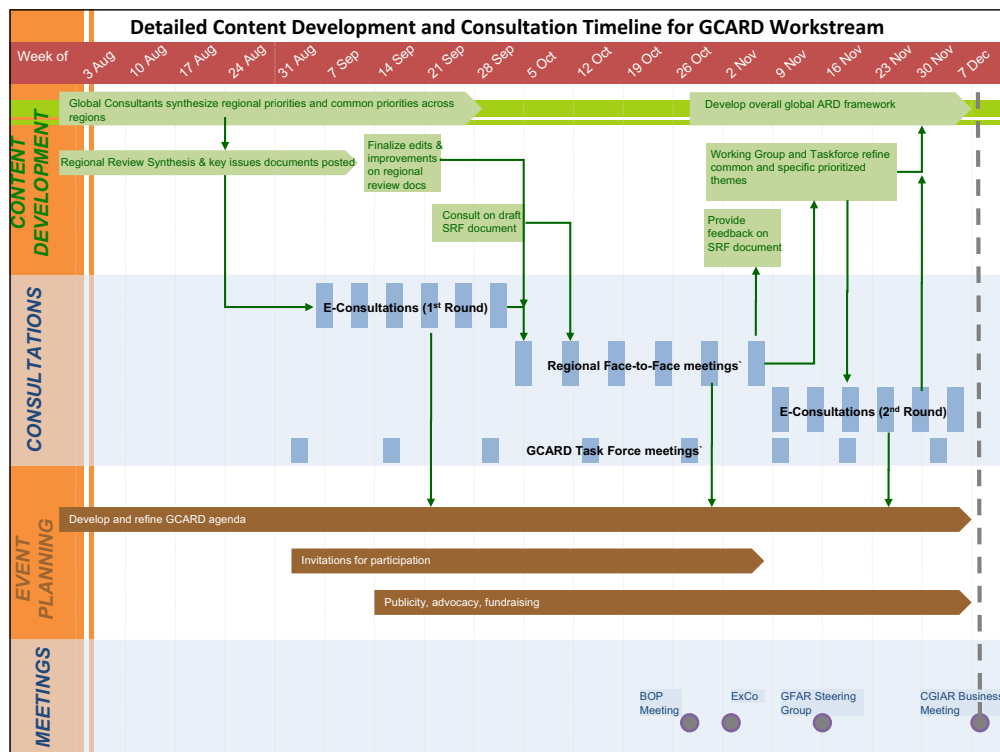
Detailed Content Development and Consultation Timeline for GCARD Workstream

Week of 3 Aug 10 Aug 17 Aug 24 Aug 31 Aug 7 Sep 14 Sep 21 Sep 28 Sep 5 Oct 12 Oct 19 Oct 26 Oct 2 Nov 9 Nov 16 Nov 23 Nov 30 Nov 7 Dec

CONTENT DEVELOPMENT

Global Consultants synthesize regional priorities and common priorities across regions

Develop overall global ARD framework

Regional Review Synthesis & key issues documents posted

Finalize edits & improvements on regional review docs

Working Group and Taskforce refine common and specific prioritized themes

Consult on draft SRF document

Provide feedback on SRF document

CONSULTATIONS

E-Consultations (1$^{st}$ Round)

Regional Face-to-Face meetings`

E-Consultations (2$^{nd}$ Round)

GCARD Task Force meetings`

EVENT PLANNING

Develop and refine GCARD agenda

Invitations for participation

Publicity, advocacy, fundraising

MEETINGS

BOP Meeting

ExCo

GFAR Steering Group

CGIAR Business Meeting